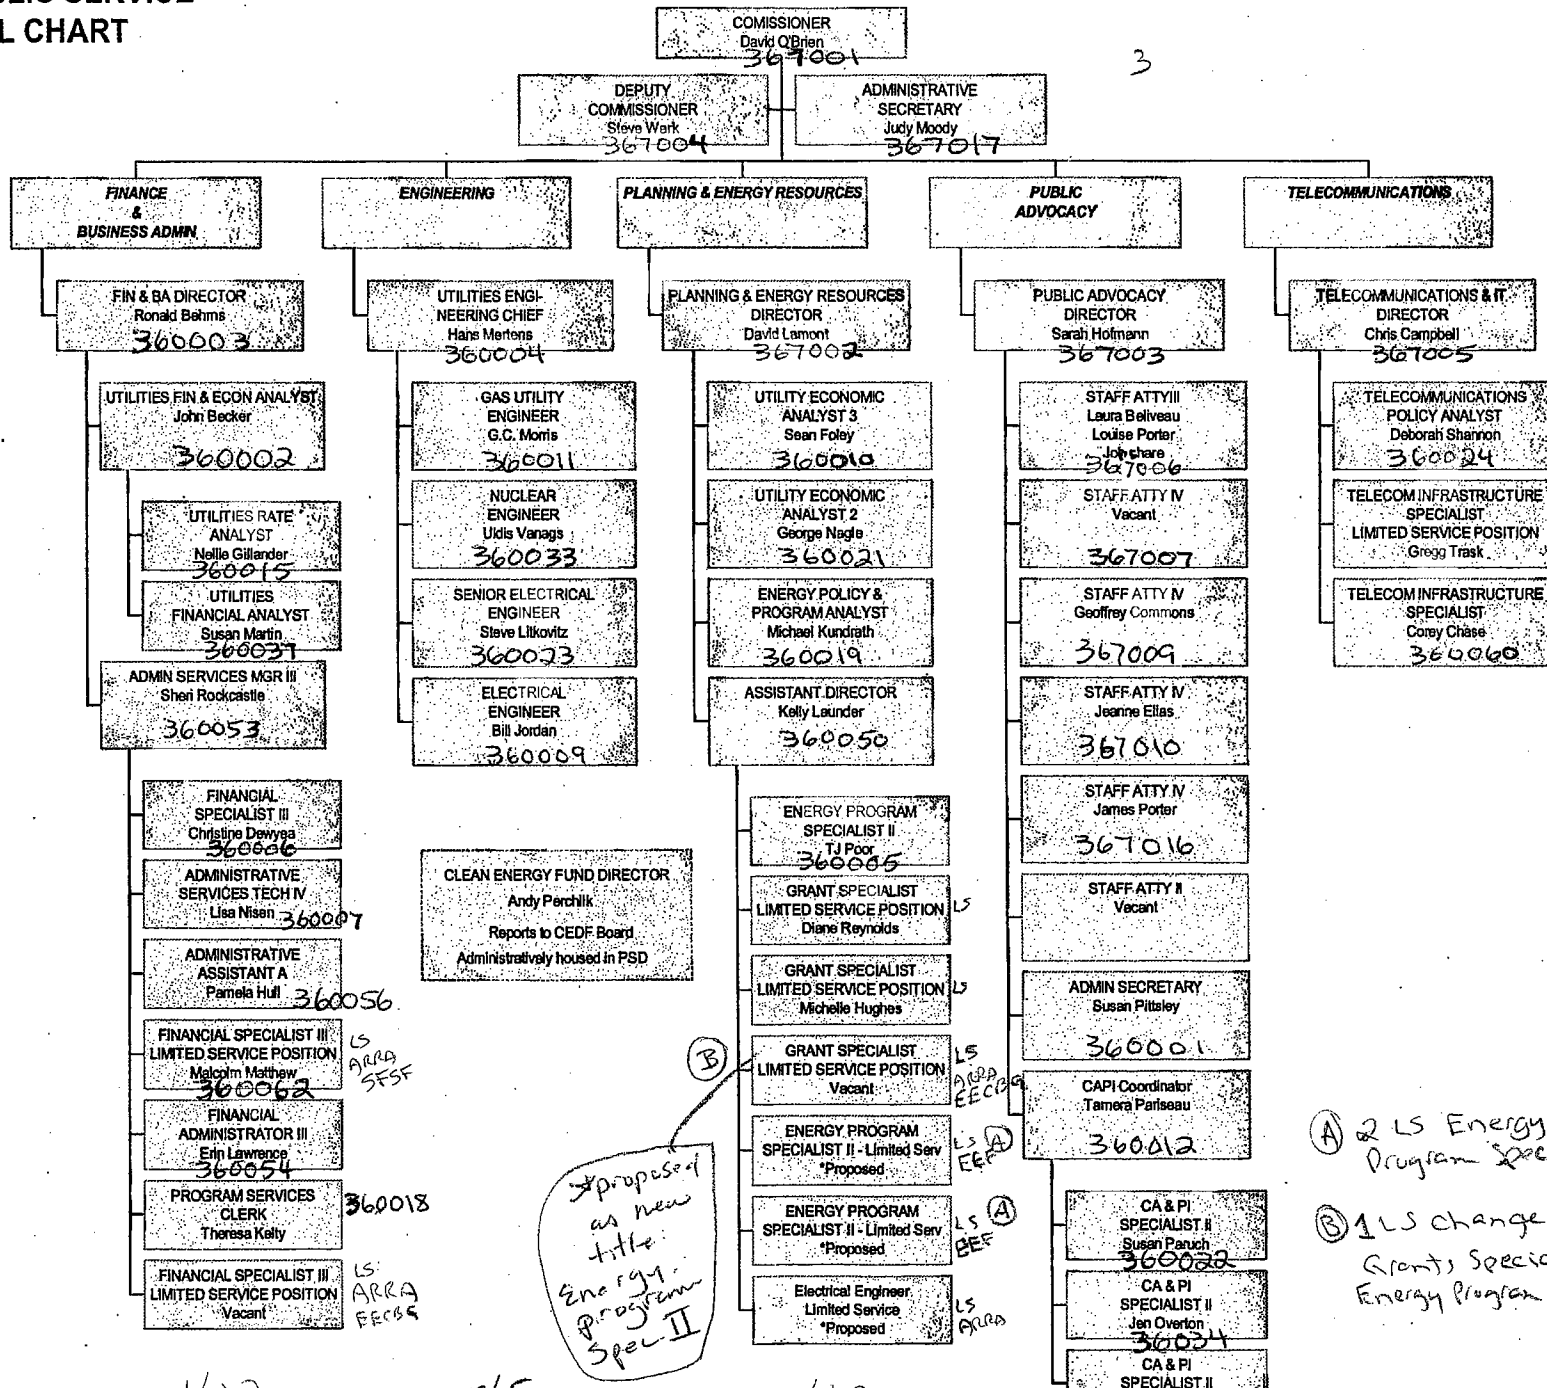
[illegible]LIC SERVICE
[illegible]L CHART

COMISSIONER
David O'Brien
367001

3

DEPUTY COMMISSIONER
Steve Wark
367004

ADMINISTRATIVE SECRETARY
Judy Moody
367017

FINANCE & BUSINESS ADMIN

ENGINEERING

PLANNING & ENERGY RESOURCES

PUBLIC ADVOCACY

TELECOMMUNICATIONS

FIN & BA DIRECTOR
Ronald Behrns
360003

UTILITIES FIN & ECON ANALYST
John Becker
360002

UTILITIES RATE ANALYST
Nellie Gillander
360015

UTILITIES FINANCIAL ANALYST
Susan Martin
360037

ADMIN SERVICES MGR III
Sheri Rockcastle
360053

FINANCIAL SPECIALIST III
Christine Dewyea
360006

ADMINISTRATIVE SERVICES TECH IV
Lisa Nisen 360007

ADMINISTRATIVE ASSISTANT A
Pamela Hull 360056

FINANCIAL SPECIALIST III
LIMITED SERVICE POSITION
Malcolm Matthew
360062
LS ARRA SFSF

FINANCIAL ADMINISTRATOR III
Erin Lawrence
360054

PROGRAM SERVICES CLERK
Theresa Kelty
360018

FINANCIAL SPECIALIST III
LIMITED SERVICE POSITION
Vacant
LS: ARRA EECBG

UTILITIES ENGINEERING CHIEF
Hans Mertens
360004

GAS UTILITY ENGINEER
G.C. Morris
360011

NUCLEAR ENGINEER
Uldis Vanags
360033

SENIOR ELECTRICAL ENGINEER
Steve Litkovitz
360023

ELECTRICAL ENGINEER
Bill Jordan
360009

CLEAN ENERGY FUND DIRECTOR
Andy Perchlik
Reports to CEDF Board
Administratively housed in PSD

PLANNING & ENERGY RESOURCES DIRECTOR
David Lamont
367002

UTILITY ECONOMIC ANALYST 3
Sean Foley
360010

UTILITY ECONOMIC ANALYST 2
George Nagle
360021

ENERGY POLICY & PROGRAM ANALYST
Michael Kundrath
360019

ASSISTANT DIRECTOR
Kelly Launder
360050

ENERGY PROGRAM SPECIALIST II
TJ Poor
360005

GRANT SPECIALIST
LIMITED SERVICE POSITION
Diane Reynolds
LS

GRANT SPECIALIST
LIMITED SERVICE POSITION
Michelle Hughes
LS

B
GRANT SPECIALIST
LIMITED SERVICE POSITION
Vacant
LS ARRA EECBG

*proposed as new title: Energy program Spec II

ENERGY PROGRAM SPECIALIST II - Limited Serv
*Proposed
LS A EEF

ENERGY PROGRAM SPECIALIST II - Limited Serv
*Proposed
LS A EEF

Electrical Engineer
Limited Service
*Proposed
LS ARRA

PUBLIC ADVOCACY DIRECTOR
Sarah Hofmann
367003

STAFF ATTY III
Laura Beliveau
Louise Porter
Job share
367006

STAFF ATTY IV
Vacant
367007

STAFF ATTY IV
Geoffrey Commons
367009

STAFF ATTY IV
Jeanne Elias
367010

STAFF ATTY IV
James Porter
367016

STAFF ATTY II
Vacant

ADMIN SECRETARY
Susan Pittsley
360001

CAPI Coordinator
Tamera Pariseau
360012

CA & PI SPECIALIST II
Susan Paruch
360022

CA & PI SPECIALIST II
Jen Overton
360034

CA & PI SPECIALIST II

TELECOMMUNICATIONS & IT DIRECTOR
Chris Campbell
367005

TELECOMMUNICATIONS POLICY ANALYST
Deborah Shannon
360024

TELECOM INFRASTRUCTURE SPECIALIST
LIMITED SERVICE POSITION
Gregg Trask

TELECOM INFRASTRUCTURE SPECIALIST
Corey Chase
360060

A 2 LS Energy Program Spec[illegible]

B 1 LS change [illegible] Grants Specia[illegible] Energy Program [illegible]